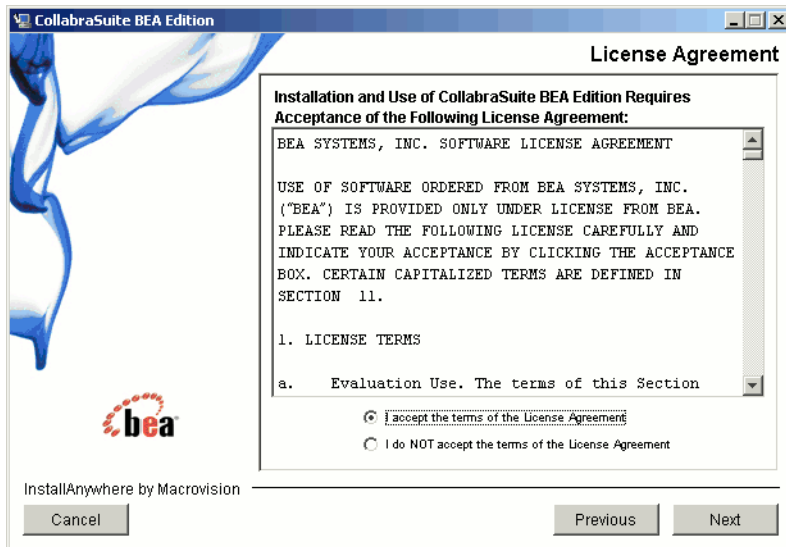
CollabraSuite BEA Edition

License Agreement

Installation and Use of CollabraSuite BEA Edition Requires Acceptance of the Following License Agreement:

BEA SYSTEMS, INC. SOFTWARE LICENSE AGREEMENT

USE OF SOFTWARE ORDERED FROM BEA SYSTEMS, INC. ("BEA") IS PROVIDED ONLY UNDER LICENSE FROM BEA. PLEASE READ THE FOLLOWING LICENSE CAREFULLY AND INDICATE YOUR ACCEPTANCE BY CLICKING THE ACCEPTANCE BOX. CERTAIN CAPITALIZED TERMS ARE DEFINED IN SECTION 11.

1. LICENSE TERMS

a. Evaluation Use. The terms of this Section

bea

I accept the terms of the License Agreement

I do NOT accept the terms of the License Agreement

InstallAnywhere by Macrovision

Cancel

Previous

Next